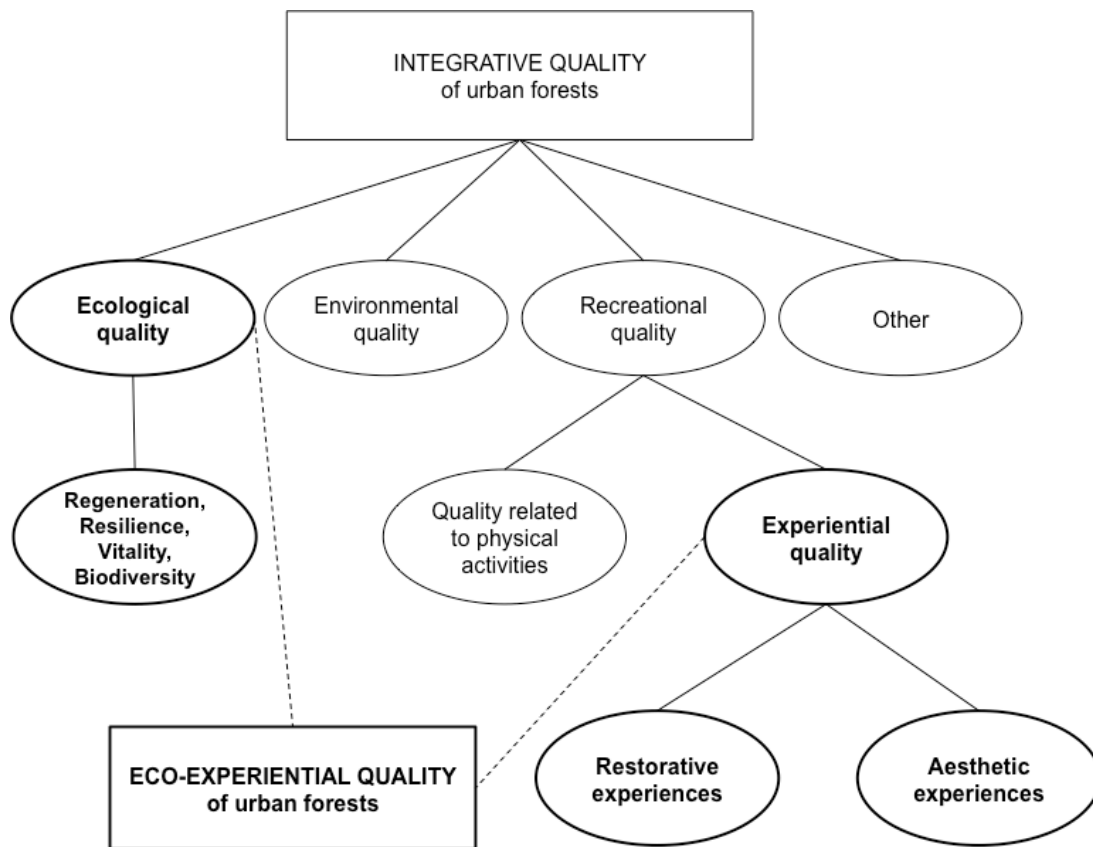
INTEGRATIVE QUALITY
of urban forests

Ecological quality

Environmental quality

Recreational quality

Other

Regeneration, Resilience, Vitality, Biodiversity

Quality related to physical activities

Experiential quality

ECO-EXPERIENTIAL QUALITY
of urban forests

Restorative experiences

Aesthetic experiences